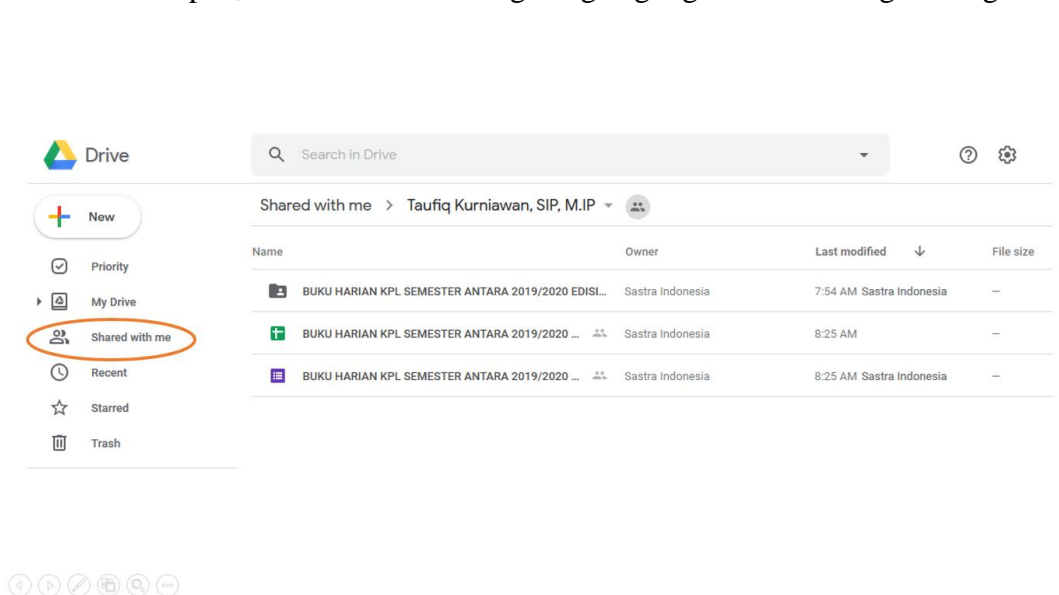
Drive

Search in Drive

New

Priority

My Drive

Shared with me

Recent

Starred

Trash

Shared with me > Taufiq Kurniawan, SIP, M.IP

| Name | Owner | Last modified | File size |
|---|---|---|---|
| BUKU HARIAN KPL SEMESTER ANTARA 2019/2020 EDISI... | Sastra Indonesia | 7:54 AM Sastra Indonesia | — |
| BUKU HARIAN KPL SEMESTER ANTARA 2019/2020 ... | Sastra Indonesia | 8:25 AM | — |
| BUKU HARIAN KPL SEMESTER ANTARA 2019/2020 ... | Sastra Indonesia | 8:25 AM Sastra Indonesia | — |